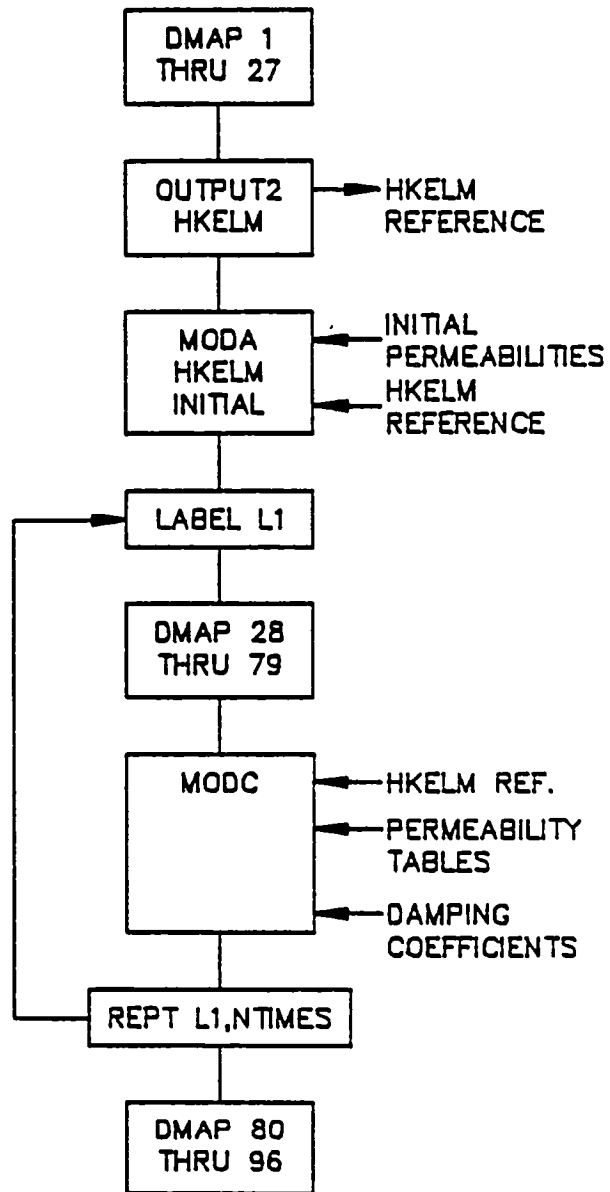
DMAP 1
THRU 27

OUTPUT2
HKELM

HKELM
REFERENCE

MODA
HKELM
INITIAL

INITIAL
PERMEABILITIES

HKELM
REFERENCE

LABEL L1

DMAP 28
THRU 79

MODC

HKELM REF.

PERMEABILITY
TABLES

DAMPING
COEFFICIENTS

REPT L1,NTIMES

DMAP 80
THRU 96